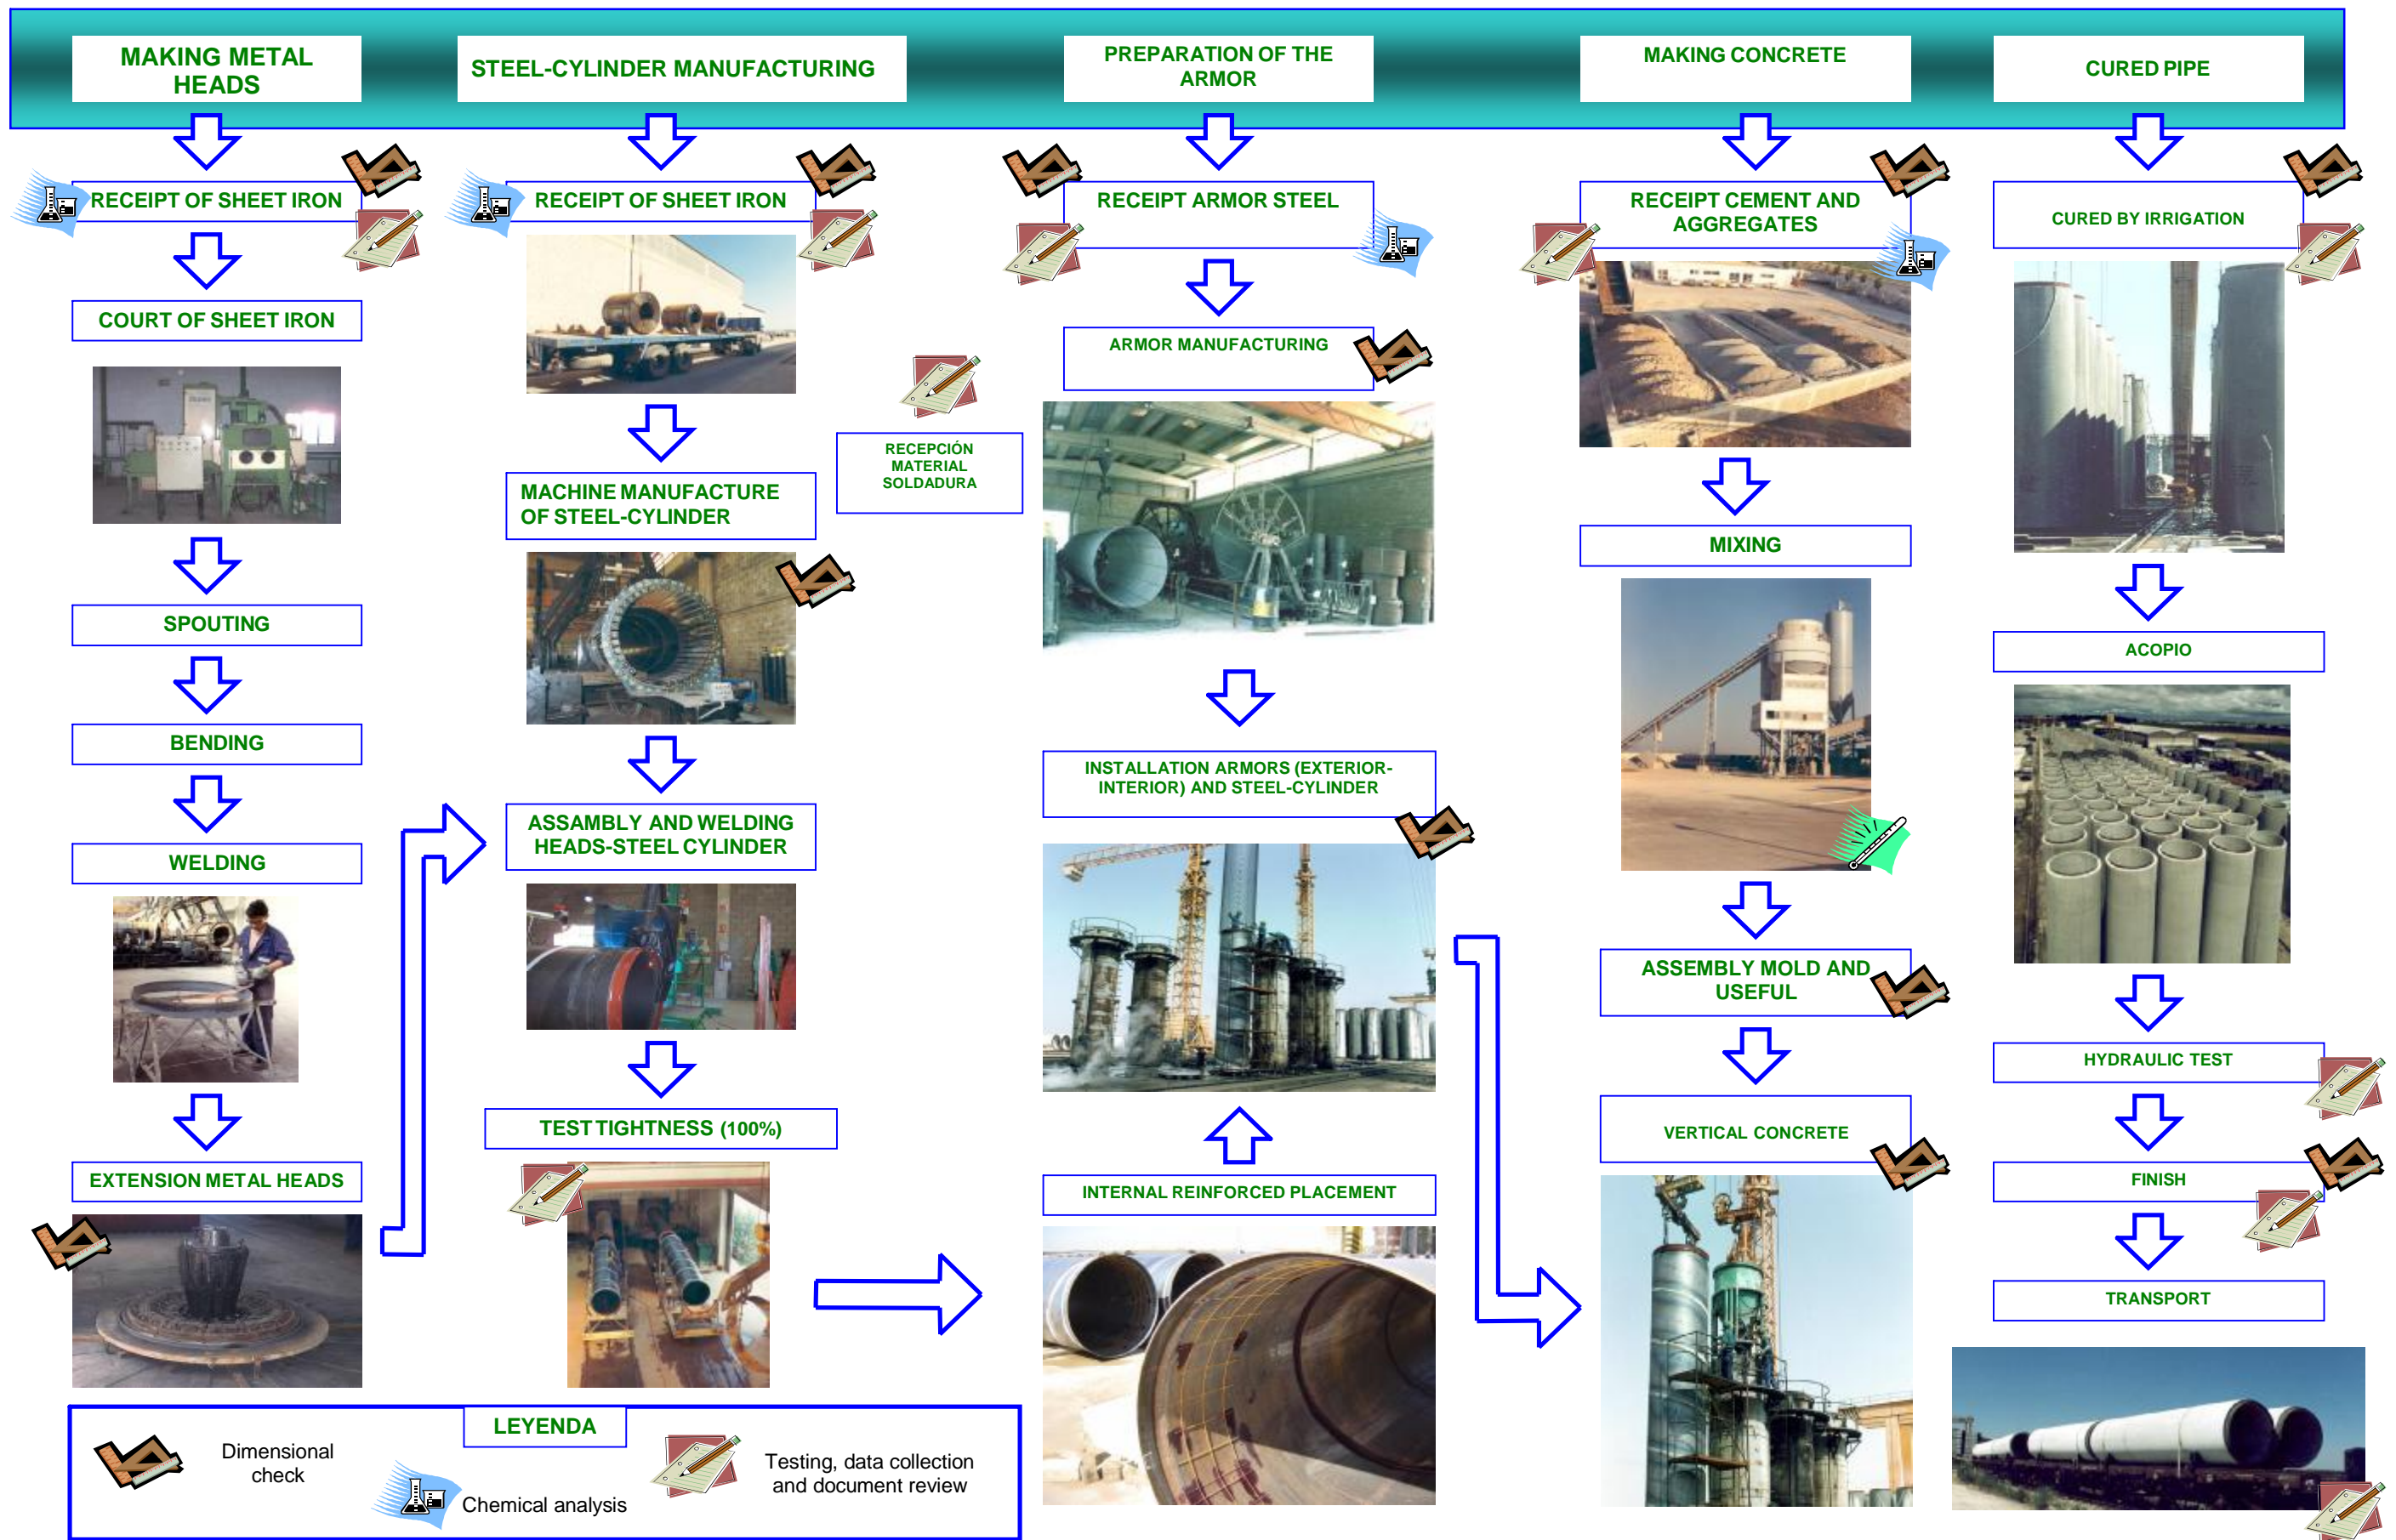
MAKING METAL HEADS

RECEIPT OF SHEET IRON

COURT OF SHEET IRON

SPOUTING

BENDING

WELDING

EXTENSION METAL HEADS

STEEL-CYLINDER MANUFACTURING

RECEIPT OF SHEET IRON

MACHINE MANUFACTURE OF STEEL-CYLINDER

ASSAMBLY AND WELDING HEADS-STEEL CYLINDER

TEST TIGHTNESS (100%)

RECEPCIÓN MATERIAL SOLDADURA

PREPARATION OF THE ARMOR

RECEIPT ARMOR STEEL

ARMOR MANUFACTURING

INSTALLATION ARMORS (EXTERIOR-INTERIOR) AND STEEL-CYLINDER

INTERNAL REINFORCED PLACEMENT

MAKING CONCRETE

RECEIPT CEMENT AND AGGREGATES

MIXING

ASSEMBLY MOLD AND USEFUL

VERTICAL CONCRETE

CURED PIPE

CURED BY IRRIGATION

ACOPIO

HYDRAULIC TEST

FINISH

TRANSPORT

LEYENDA

Dimensional check

Chemical analysis

Testing, data collection and document review